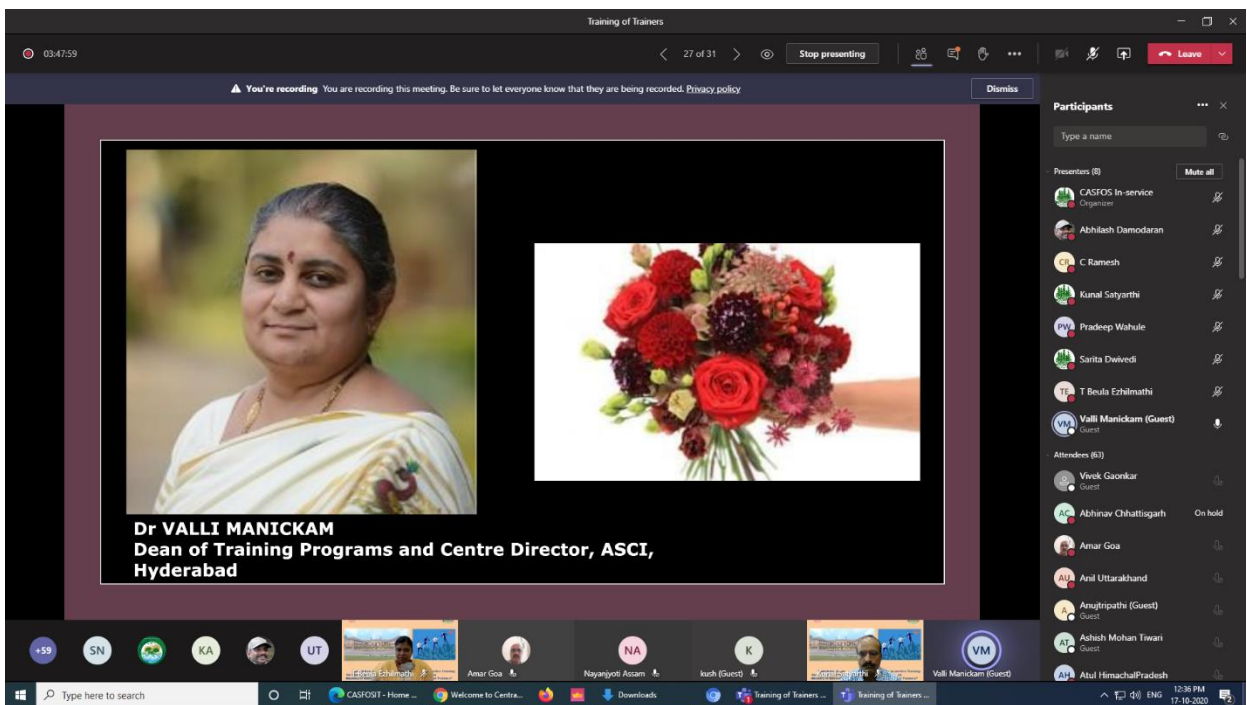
Training of Trainers

03:47:59

27 of 31

Stop presenting

Leave

You're recording You are recording this meeting. Be sure to let everyone know that they are being recorded. Privacy policy

Dismiss

Dr VALLI MANICKAM
Dean of Training Programs and Centre Director, ASCI, Hyderabad

Participants

Type a name

Presenters (8)

Mute all

CASFOS In-service
Organizer

Abhilash Damodaran

CR C Ramesh

Kunal Satyarthi

PW Pradeep Wahule

Sarita Dwivedi

TE T Beula Ezhilmathi

VM Valli Manickam (Guest)
Guest

Attendees (63)

Vivek Gaonkar
Guest

AC Abhinav Chhattisgarh

On hold

Amar Goa

AU Anil Uttarakhand

A Anujtripathi (Guest)
Guest

AT Ashish Mohan Tiwari
Guest

AH Atul HimachalPradesh

+59

SN

KA

UT

Beula Ezhilmathi

Amar Goa

NA

Nayanjyoti Assam

K

kush (Guest)

Kunal Satyarthi

VM

Valli Manickam (Guest)

Type here to search

CASFOSIT - Home ...

Welcome to Centra...

Downloads

Training of Trainers ...

Training of Trainers ...

ENG

12:36 PM
17-10-2020

2